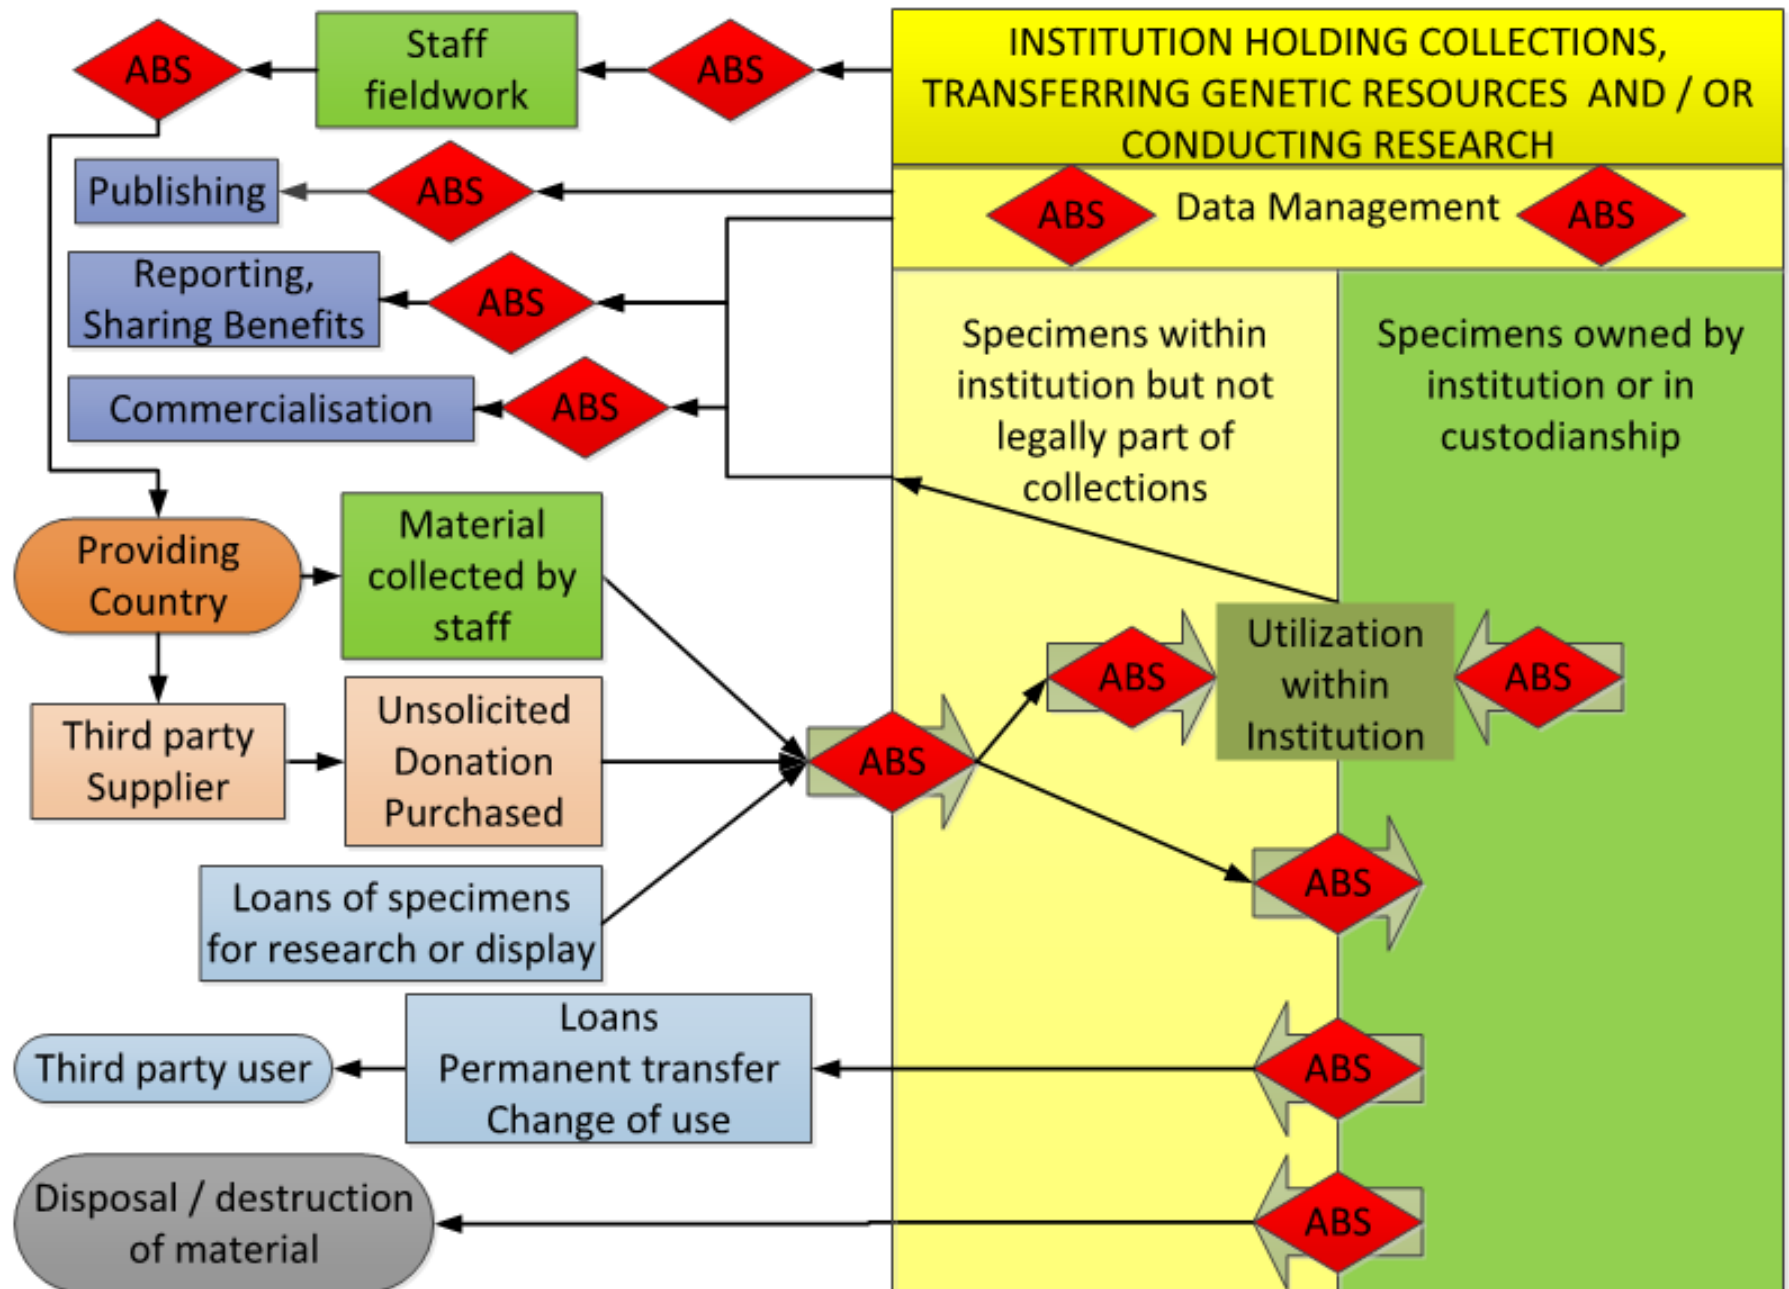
ABS

Staff fieldwork

ABS

INSTITUTION HOLDING COLLECTIONS, TRANSFERRING GENETIC RESOURCES AND / OR CONDUCTING RESEARCH

Publishing

ABS

ABS

Data Management

ABS

Reporting, Sharing Benefits

ABS

Commercialisation

ABS

Specimens within institution but not legally part of collections

Specimens owned by institution or in custodianship

Providing Country

Material collected by staff

Utilization within Institution

ABS

ABS

Third party Supplier

Unsolicited Donation Purchased

ABS

ABS

Loans of specimens for research or display

Third party user

Loans Permanent transfer Change of use

ABS

Disposal / destruction of material

ABS